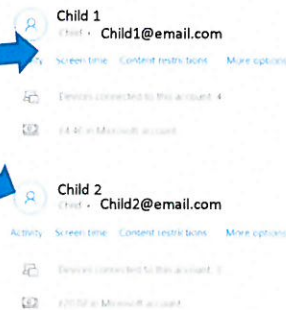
Child 1
Child · Child1@email.com
Activity Screen time Content restrictions More options
Devices connected to this account: 4
£4.40 in Microsoft account

Child 2
Child · Child2@email.com
Activity Screen time Content restrictions More options
Devices connected to this account: 3
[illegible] in Microsoft account